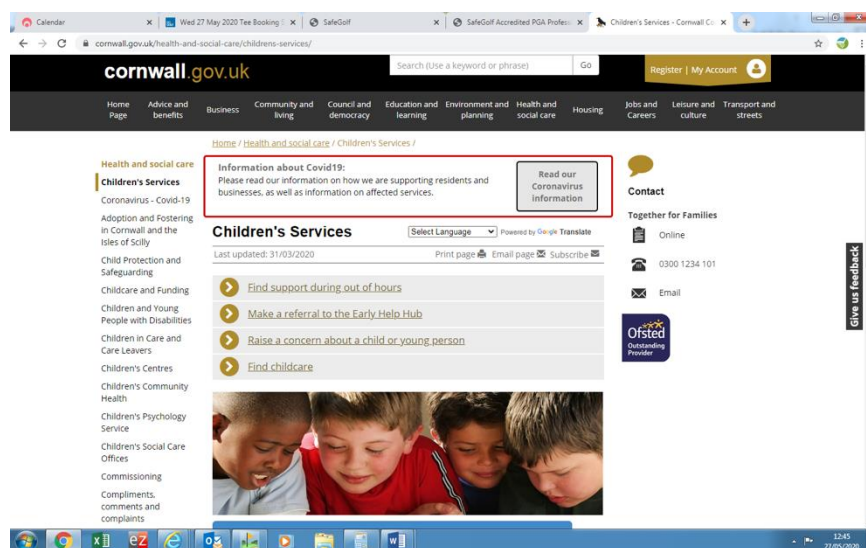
Calendar × | Wed 27 May 2020 Tee Booking × | SafeGolf × | SafeGolf Accredited PGA Profess × | Children's Services - Cornwall Co × | +

cornwall.gov.uk/health-and-social-care/childrens-services/

cornwall.gov.uk

Search (Use a keyword or phrase) Go

Register | My Account

Home Page | Advice and benefits | Business | Community and living | Council and democracy | Education and learning | Environment and planning | Health and social care | Housing | Jobs and Careers | Leisure and culture | Transport and streets

Home / Health and social care / Children's Services /

Health and social care
Children's Services
Coronavirus - Covid-19
Adoption and Fostering in Cornwall and the Isles of Scilly
Child Protection and Safeguarding
Childcare and Funding
Children and Young People with Disabilities
Children in Care and Care Leavers
Children's Centres
Children's Community Health
Children's Psychology Service
Children's Social Care Offices
Commissioning
Compliments, comments and complaints

Information about Covid19:
Please read our information on how we are supporting residents and businesses, as well as information on affected services.

Read our Coronavirus information

Children's Services

Select Language Powered by Google Translate

Last updated: 31/03/2020

Print page Email page Subscribe

Find support during out of hours

Make a referral to the Early Help Hub

Raise a concern about a child or young person

Find childcare

Contact

Together for Families

Online

0300 1234 101

Email

Ofsted Outstanding Provider

Give us feedback

12:45
27/05/2020